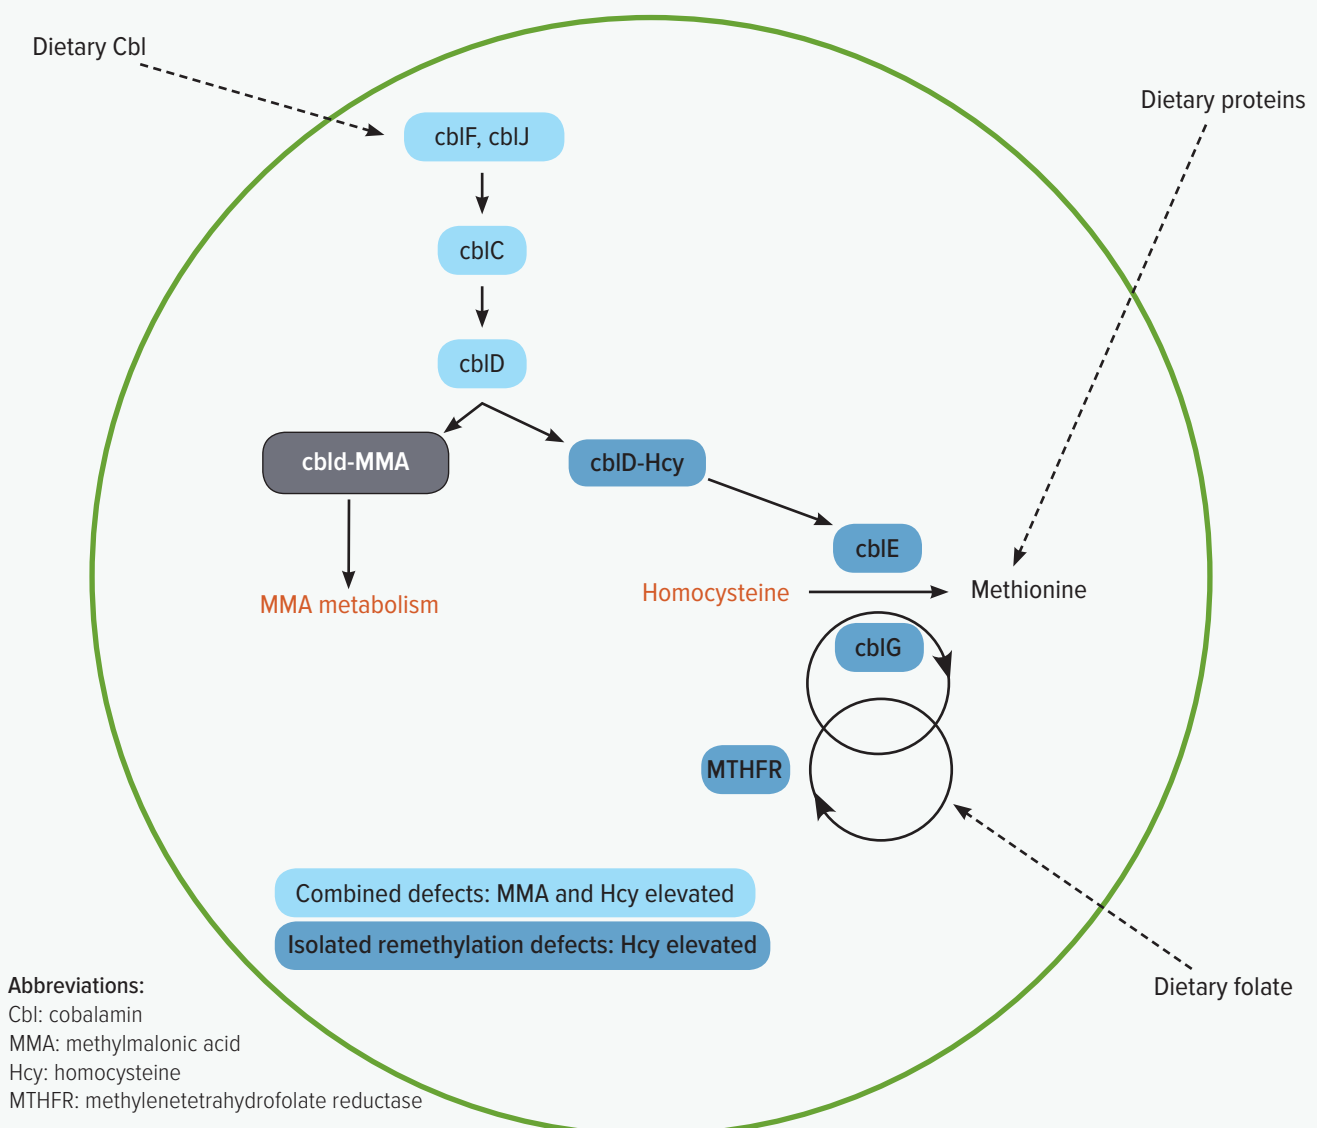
Dietary Cbl

cblF, cblJ

cblC

cblD

cbld-MMA

cblD-Hcy

MMA metabolism

cblE

Dietary proteins

Homocysteine

Methionine

cblG

MTHFR

Combined defects: MMA and Hcy elevated

Isolated remethylation defects: Hcy elevated

Dietary folate

Abbreviations:
Cbl: cobalamin
MMA: methylmalonic acid
Hcy: homocysteine
MTHFR: methylenetetrahydrofolate reductase